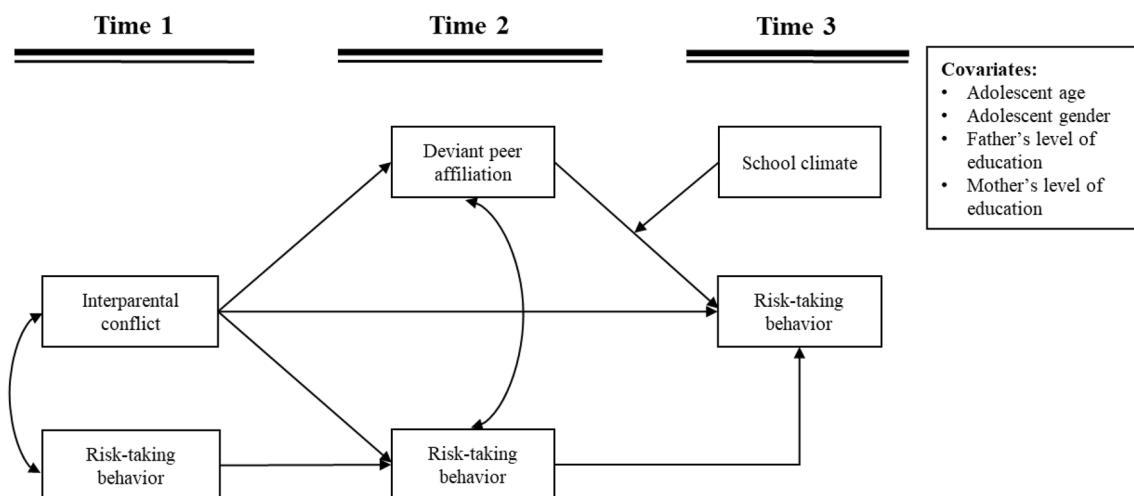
Time 1

Time 2

Time 3

Covariates:
- Adolescent age
- Adolescent gender
- Father's level of education
- Mother's level of education

Deviant peer affiliation

School climate

Interparental conflict

Risk-taking behavior

Risk-taking behavior

Risk-taking behavior